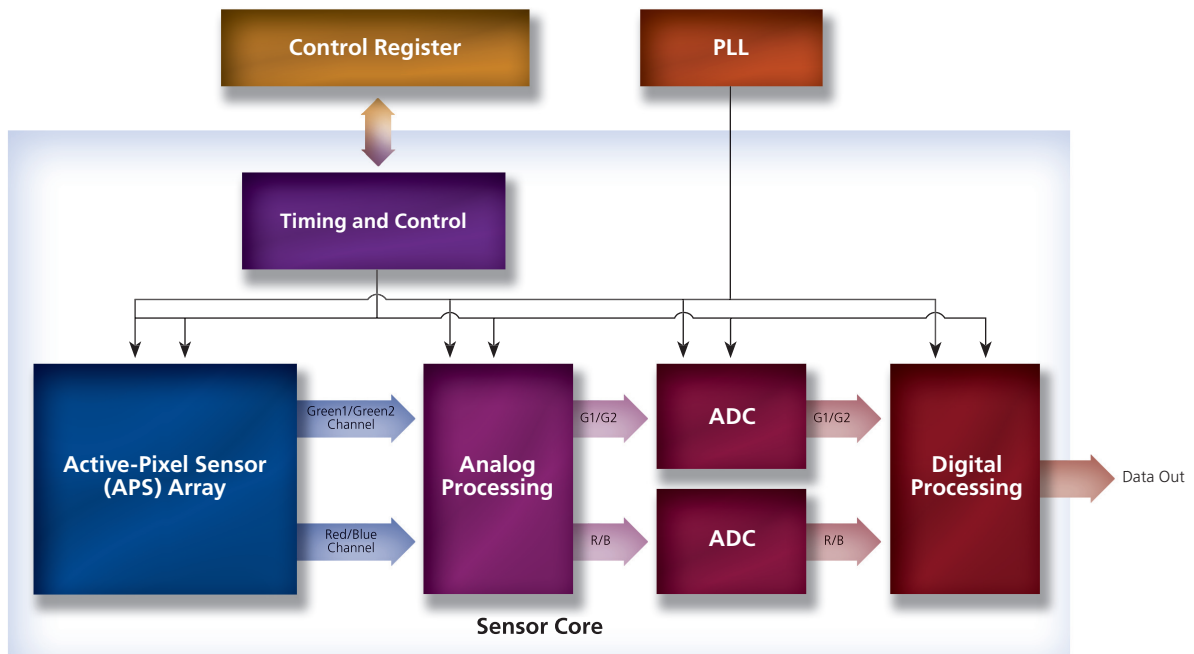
Control Register

PLL

Timing and Control

Active-Pixel Sensor (APS) Array

Green1/Green2 Channel

Red/Blue Channel

Analog Processing

G1/G2

R/B

ADC

ADC

G1/G2

R/B

Digital Processing

Data Out

Sensor Core